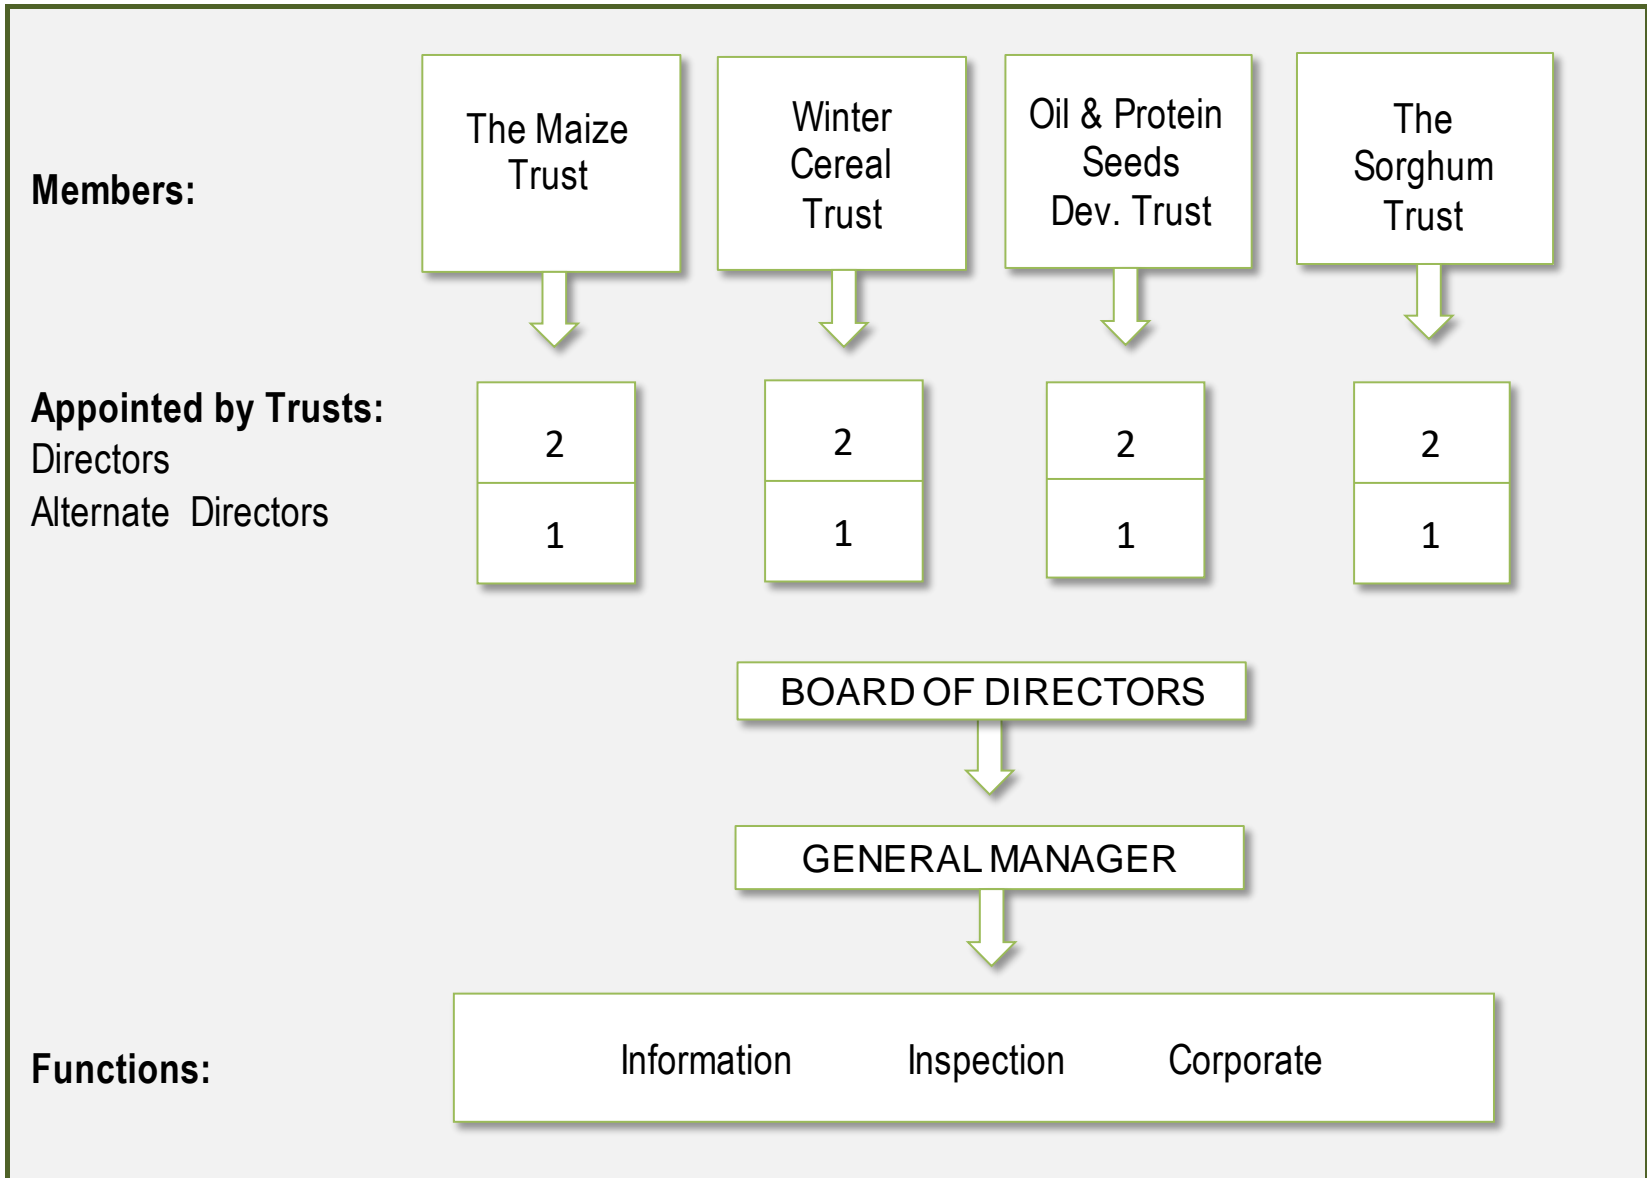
Members:

The Maize Trust

Winter Cereal Trust

Oil & Protein Seeds Dev. Trust

The Sorghum Trust

Appointed by Trusts:
Directors
Alternate Directors

| 2 | 2 | 2 | 2 |
|---|---|---|---|
| 1 | 1 | 1 | 1 |

BOARD OF DIRECTORS

GENERAL MANAGER

Functions:

Information Inspection Corporate